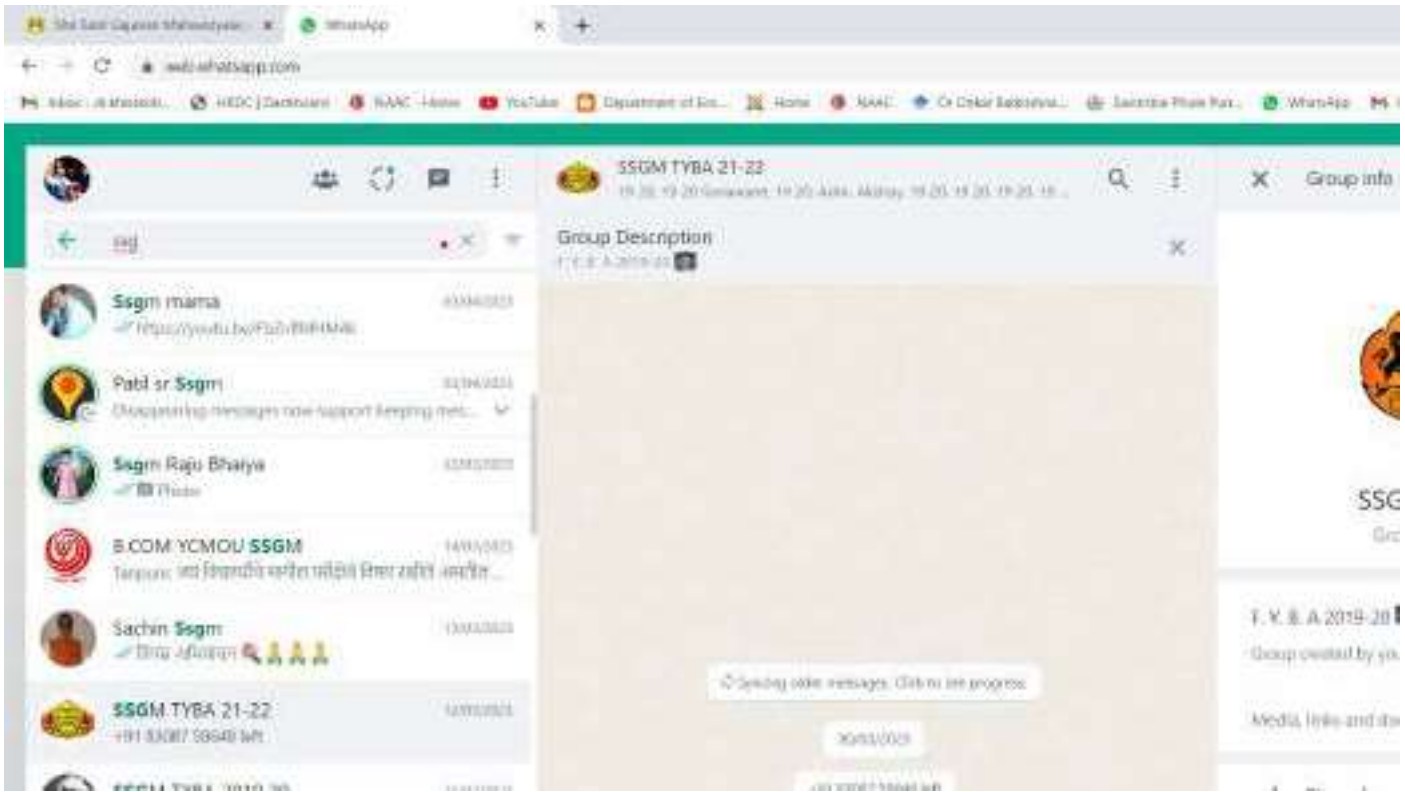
Shri Sant Gajanan Mahavidyalay × WhatsApp × +

web.whatsapp.com

Inbox | HRDC | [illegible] NAAC - Home YouTube Department of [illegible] Home NAAC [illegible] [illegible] WhatsApp

ssg

Ssgm mama
https://youtu.be/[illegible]

Patil sr Ssgm
Disappearing messages now support keeping mes...

Ssgm Raju Bhaiya
Photo

B.COM YCMOU SSGM
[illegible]

Sachin Ssgm
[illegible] 🙏🙏🙏

SSGM TYBA 21-22
+91 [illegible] left

SSGM TYBA 2019-20

SSGM TYBA 21-22
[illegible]

Group Description
F.Y.B.A 2019-20

Syncing older messages. Click to see progress.

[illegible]

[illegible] left

Group info

SSG
Gro

F.Y.B.A 2019-20
Group created by yo

Media, links and do